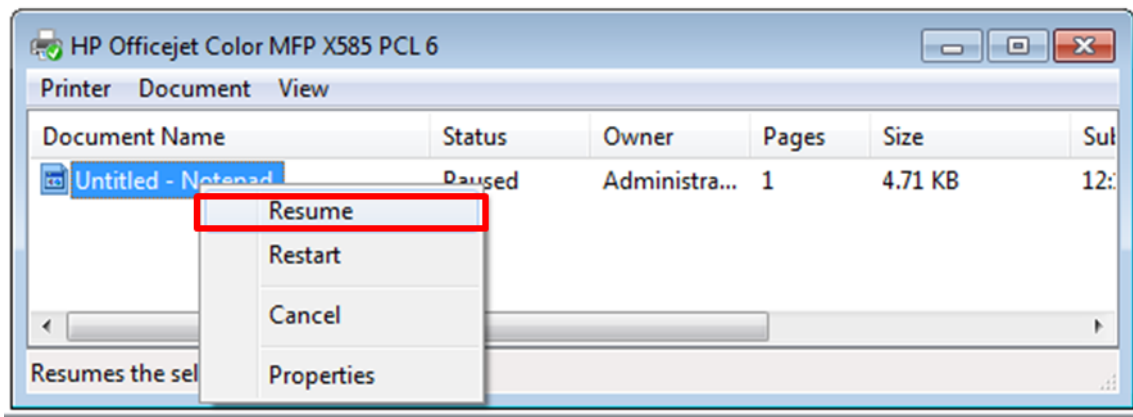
HP Officejet Color MFP X585 PCL 6

Printer Document View

| Document Name | Status | Owner | Pages | Size | Sul |
|---|---|---|---|---|---|
| Untitled - Notepad | Paused | Administra... | 1 | 4.71 KB | 12: |

Resume
Restart
Cancel
Properties

Resumes the sel